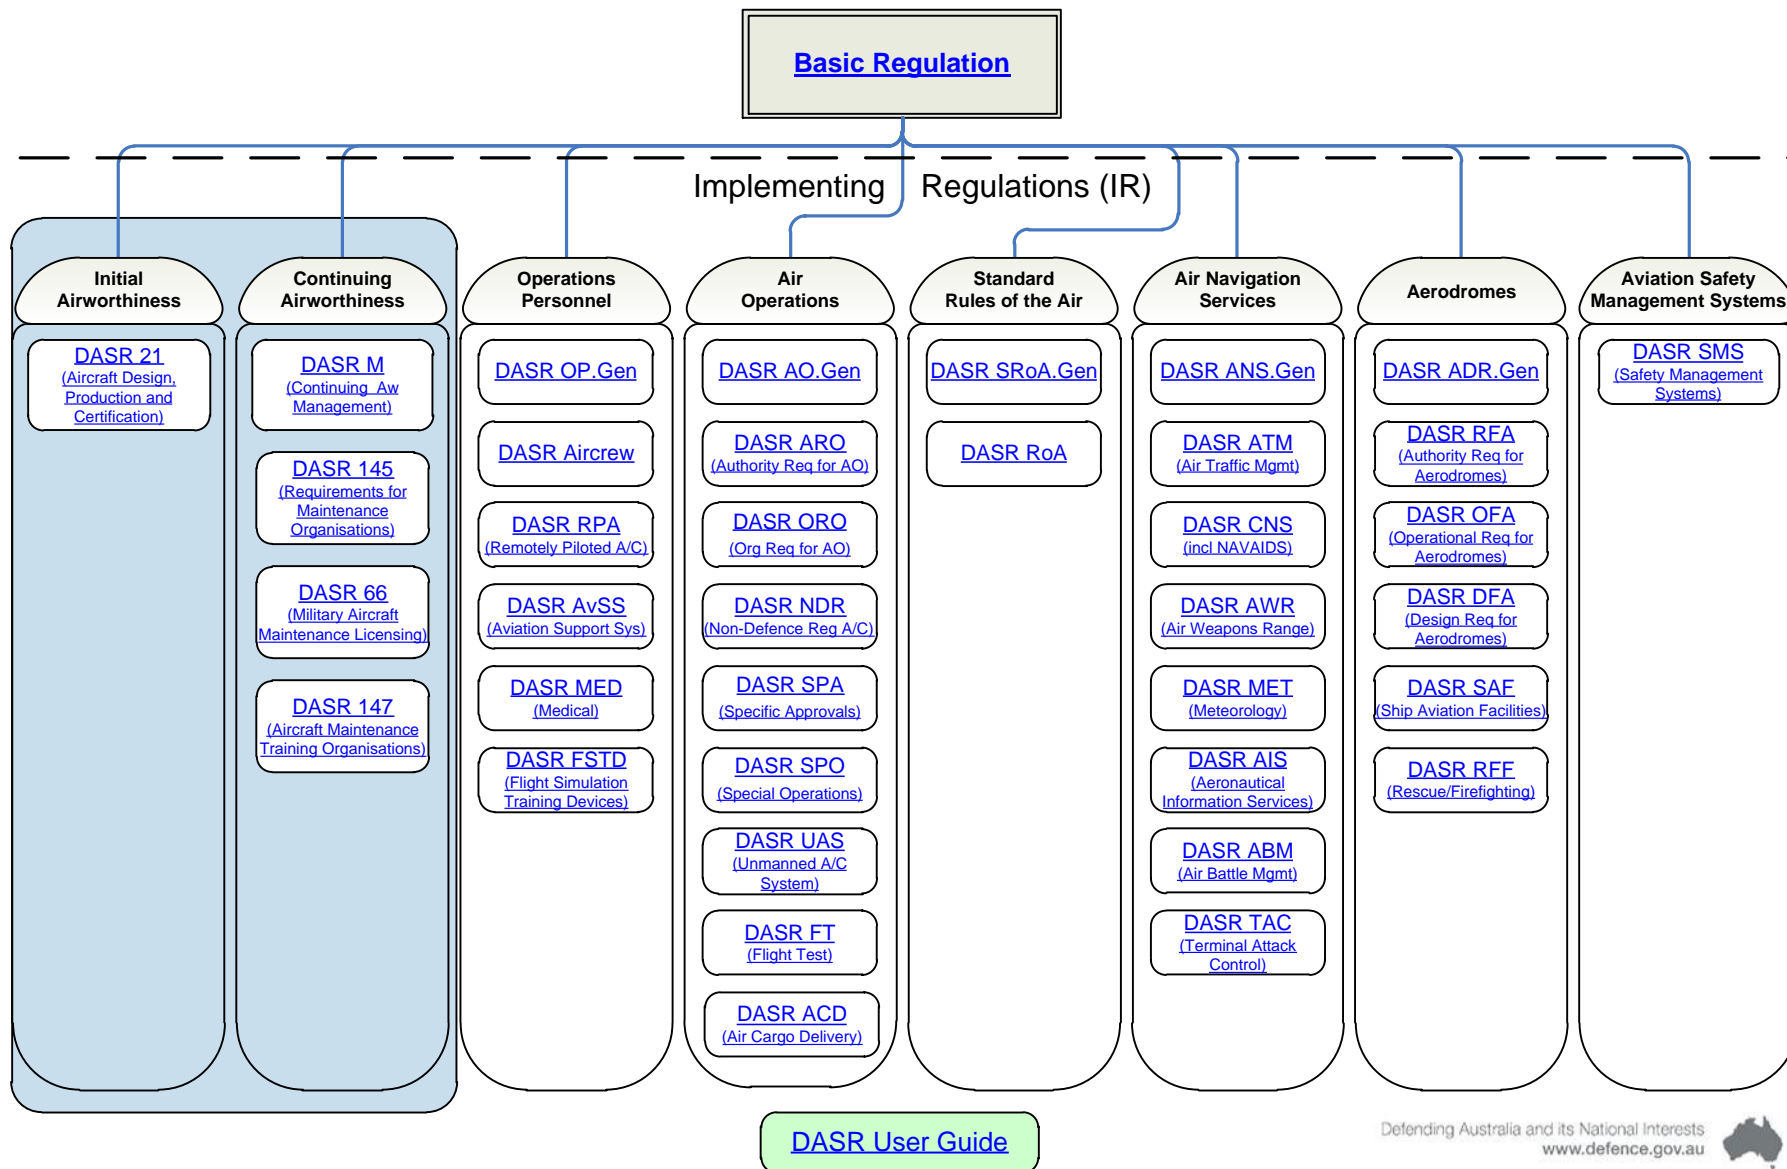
Basic Regulation

Implementing Regulations (IR)

Initial Airworthiness

DASR 21
(Aircraft Design, Production and Certification)

Continuing Airworthiness

DASR M
(Continuing Aw Management)

DASR 145
(Requirements for Maintenance Organisations)

DASR 66
(Military Aircraft Maintenance Licensing)

DASR 147
(Aircraft Maintenance Training Organisations)

Operations Personnel

DASR OP.Gen

DASR Aircrew

DASR RPA
(Remotely Piloted A/C)

DASR AvSS
(Aviation Support Sys)

DASR MED
(Medical)

DASR FSTD
(Flight Simulation Training Devices)

Air Operations

DASR AO.Gen

DASR ARO
(Authority Req for AO)

DASR ORO
(Org Req for AO)

DASR NDR
(Non-Defence Reg A/C)

DASR SPA
(Specific Approvals)

DASR SPO
(Special Operations)

DASR UAS
(Unmanned A/C System)

DASR FT
(Flight Test)

DASR ACD
(Air Cargo Delivery)

Standard Rules of the Air

DASR SRoA.Gen

DASR RoA

Air Navigation Services

DASR ANS.Gen

DASR ATM
(Air Traffic Mgmt)

DASR CNS
(incl NAVAIDS)

DASR AWR
(Air Weapons Range)

DASR MET
(Meteorology)

DASR AIS
(Aeronautical Information Services)

DASR ABM
(Air Battle Mgmt)

DASR TAC
(Terminal Attack Control)

Aerodromes

DASR ADR.Gen

DASR RFA
(Authority Req for Aerodromes)

DASR OFA
(Operational Req for Aerodromes)

DASR DFA
(Design Req for Aerodromes)

DASR SAF
(Ship Aviation Facilities)

DASR RFF
(Rescue/Firefighting)

Aviation Safety Management Systems

DASR SMS
(Safety Management Systems)

DASR User Guide

Defending Australia and its National Interests
www.defence.gov.au